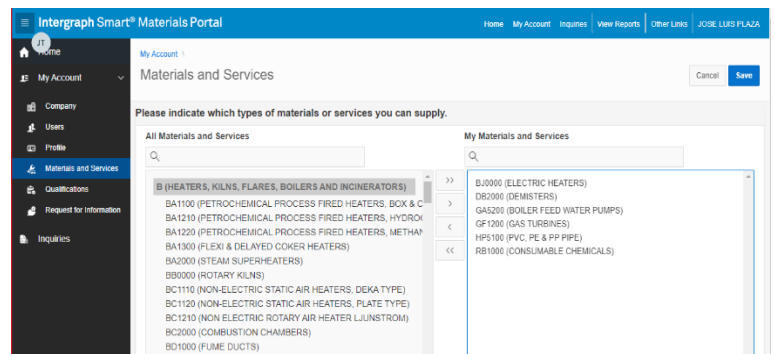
Intergraph Smart® Materials Portal

Home | My Account | Inquiries | View Reports | Other Links | JOSE LUIS PLAZA

JT
Home
My Account
Company
Users
Profile
Materials and Services
Qualifications
Request for Information
Inquiries

My Account >
Materials and Services

Cancel | Save

Please indicate which types of materials or services you can supply.

All Materials and Services

B (HEATERS, KILNS, FLARES, BOILERS AND INCINERATORS)
BA1100 (PETROCHEMICAL PROCESS FIRED HEATERS, BOX & C
BA1210 (PETROCHEMICAL PROCESS FIRED HEATERS, HYDRO
BA1220 (PETROCHEMICAL PROCESS FIRED HEATERS, METHAN
BA1300 (FLEXI & DELAYED COKER HEATERS)
BA2000 (STEAM SUPERHEATERS)
BB0000 (ROTARY KILNS)
BC1110 (NON-ELECTRIC STATIC AIR HEATERS, DEKA TYPE)
BC1120 (NON-ELECTRIC STATIC AIR HEATERS, PLATE TYPE)
BC1210 (NON ELECTRIC ROTARY AIR HEATER LJUNSTROM)
BC2000 (COMBUSTION CHAMBERS)
BD1000 (FUME DUCTS)

>>
>
<
<<

My Materials and Services

BJ0000 (ELECTRIC HEATERS)
DB2000 (DEMISTERS)
GA5200 (BOILER FEED WATER PUMPS)
GF1200 (GAS TURBINES)
HP5100 (PVC, PE & PP PIPE)
RB1000 (CONSUMABLE CHEMICALS)